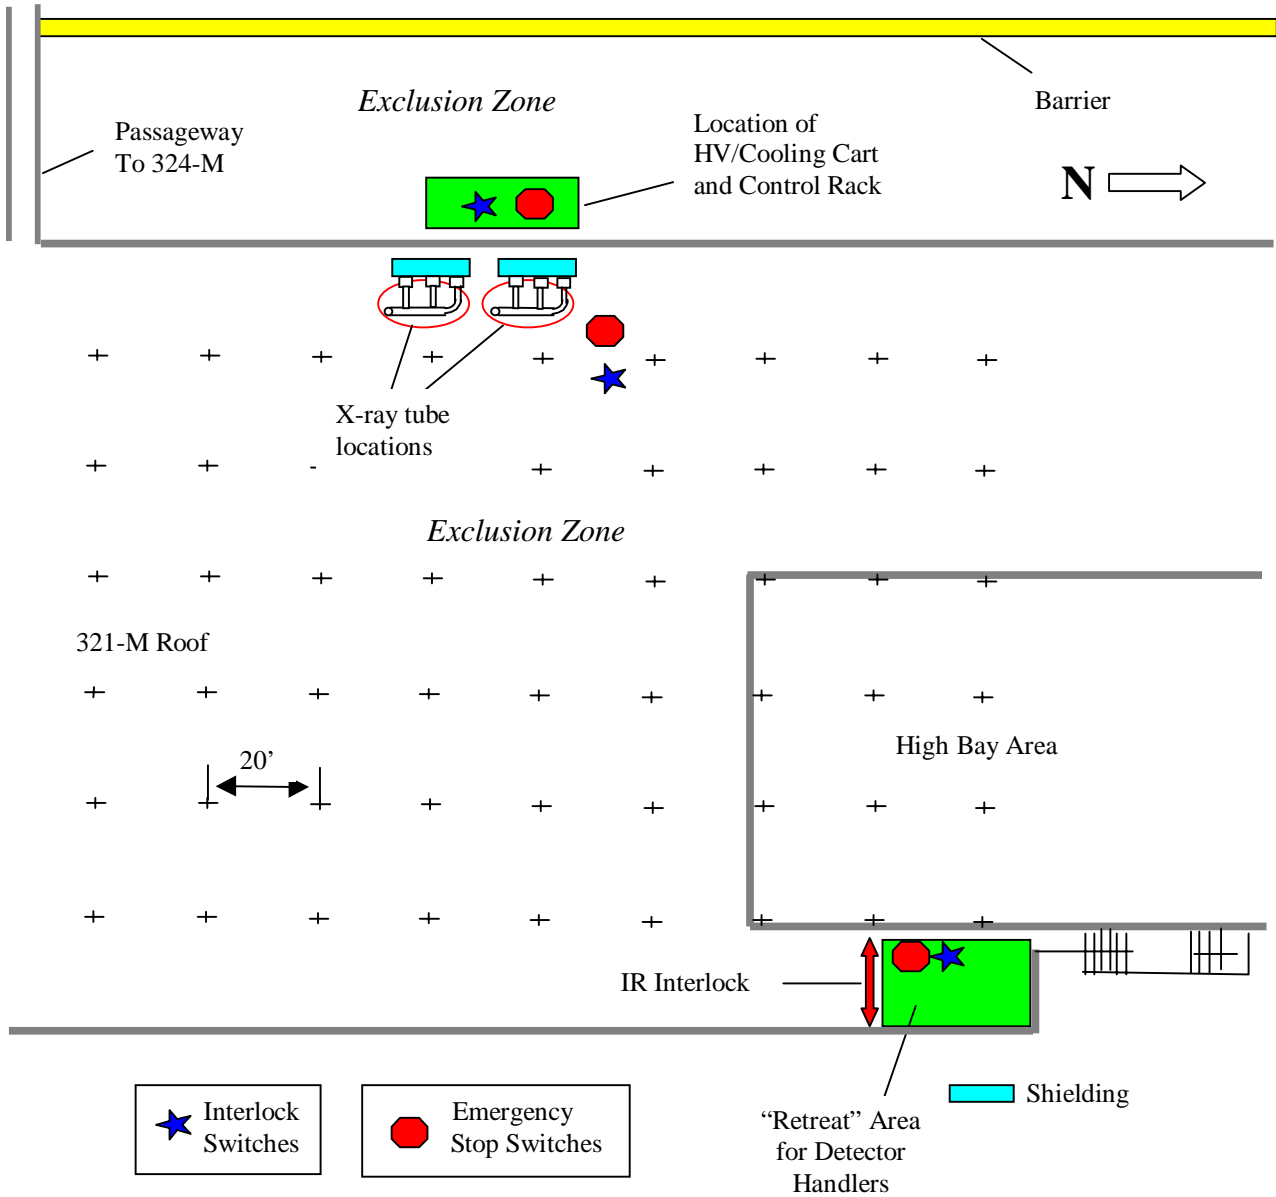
Exclusion Zone

Barrier

Passageway To 324-M

Location of HV/Cooling Cart and Control Rack

N

X-ray tube locations

Exclusion Zone

321-M Roof

High Bay Area

20’

IR Interlock

“Retreat” Area for Detector Handlers

Shielding

Interlock Switches

Emergency Stop Switches